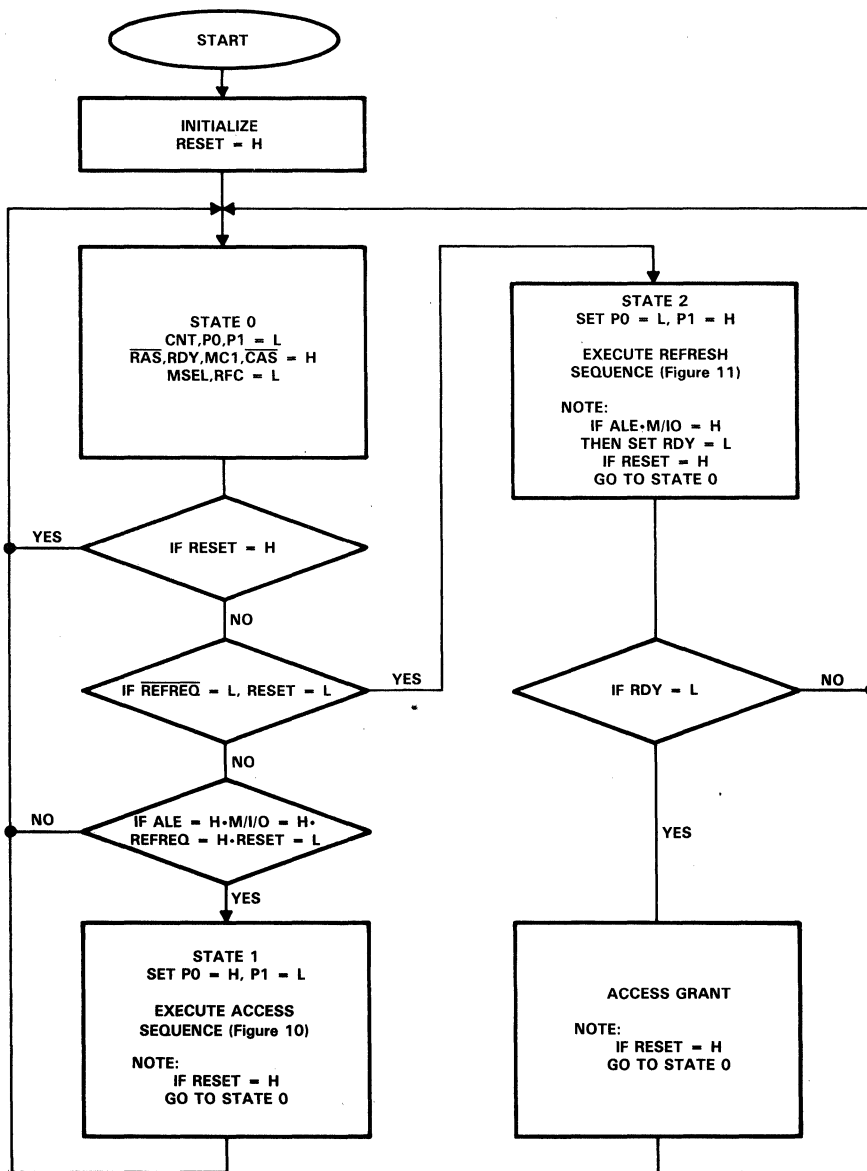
START

INITIALIZE
RESET = H

STATE 0
CNT,P0,P1 = L
$\overline{RAS}$,RDY,MC1,$\overline{CAS}$ = H
MSEL,RFC = L

YES

IF RESET = H

NO

IF $\overline{REFREQ}$ = L, RESET = L

YES

NO

NO

IF ALE = H•M/I/O = H•
REFREQ = H•RESET = L

YES

STATE 1
SET P0 = H, P1 = L

EXECUTE ACCESS
SEQUENCE (Figure 10)

NOTE:
IF RESET = H
GO TO STATE 0

STATE 2
SET P0 = L, P1 = H

EXECUTE REFRESH
SEQUENCE (Figure 11)

NOTE:
IF ALE•M/IO = H
THEN SET RDY = L
IF RESET = H
GO TO STATE 0

IF RDY = L

NO

YES

ACCESS GRANT

NOTE:
IF RESET = H
GO TO STATE 0